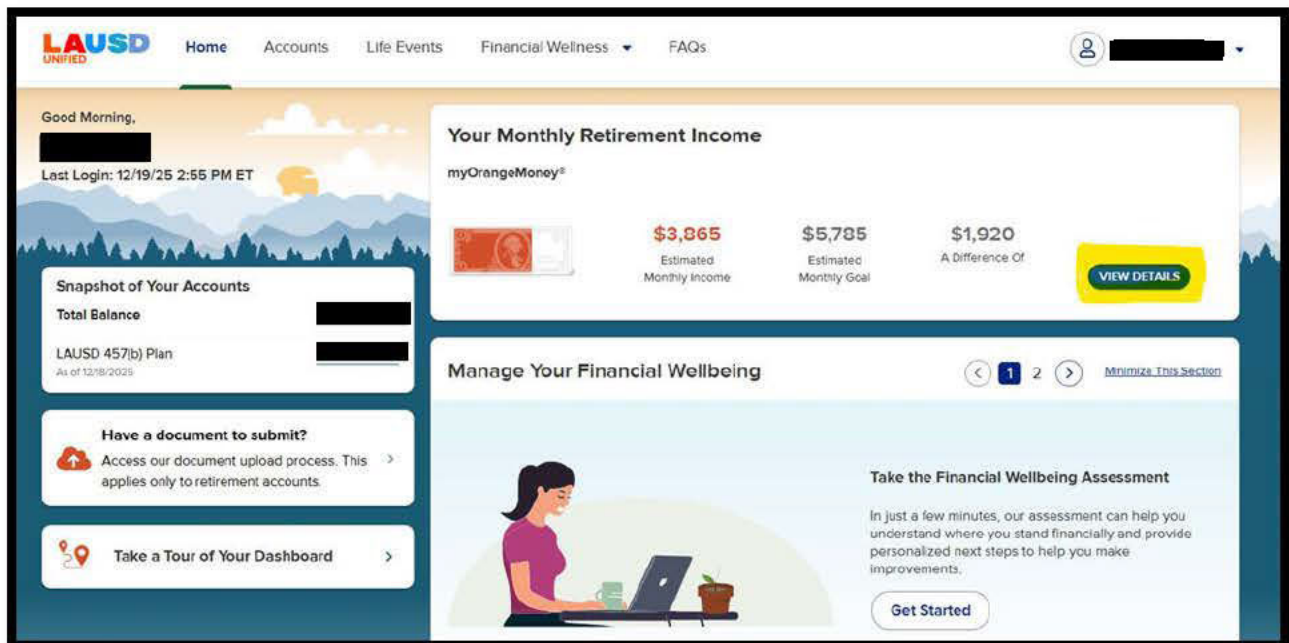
LAUSD UNIFIED

Home Accounts Life Events Financial Wellness FAQs

Good Morning,

Last Login: 12/19/25 2:55 PM ET

Snapshot of Your Accounts

Total Balance

LAUSD 457(b) Plan

As of 12/18/2025

Have a document to submit?

Access our document upload process. This applies only to retirement accounts.

Take a Tour of Your Dashboard

Your Monthly Retirement Income

myOrangeMoney®

$3,865 Estimated Monthly Income

$5,785 Estimated Monthly Goal

$1,920 A Difference Of

VIEW DETAILS

Manage Your Financial Wellbeing

1 2

Minimize This Section

Take the Financial Wellbeing Assessment

In just a few minutes, our assessment can help you understand where you stand financially and provide personalized next steps to help you make improvements.

Get Started